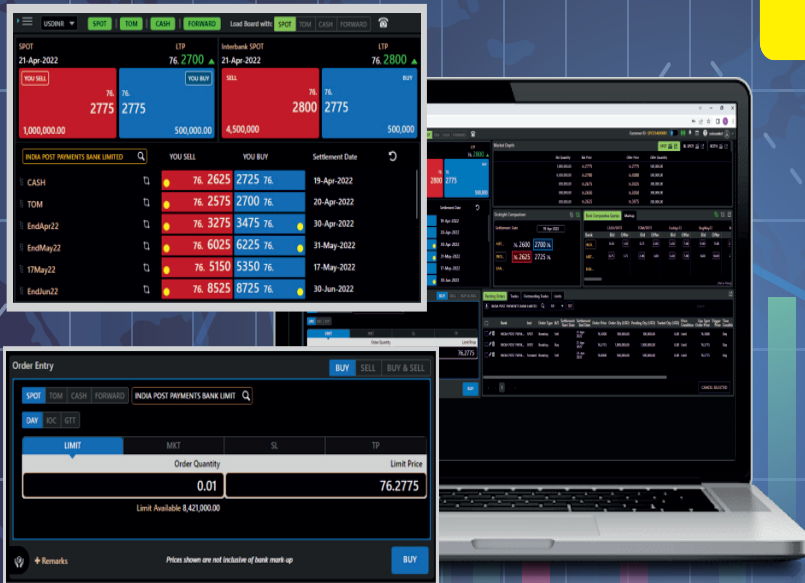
USDINR SPOT TOM CASH FORWARD Load Board with: SPOT TOM CASH FORWARD

SPOT
21-Apr-2022
LTP
76. 2700

YOU SELL
76.
2775
1,000,000.00

YOU BUY
76.
2775
500,000.00

Interbank SPOT
21-Apr-2022
LTP
76. 2800

SELL
76.
2800
4,500,000

BUY
76.
2775
500,000

INDIA POST PAYMENTS BANK LIMITED

YOU SELL YOU BUY Settlement Date

| | YOU SELL | YOU BUY | Settlement Date |
|---|---|---|---|
| CASH | 76. 2625 | 2725 76. | 19-Apr-2022 |
| TOM | 76. 2575 | 2700 76. | 20-Apr-2022 |
| EndApr22 | 76. 3275 | 3475 76. | 30-Apr-2022 |
| EndMay22 | 76. 6025 | 6225 76. | 31-May-2022 |
| 17May22 | 76. 5150 | 5350 76. | 17-May-2022 |
| EndJun22 | 76. 8525 | 8725 76. | 30-Jun-2022 |

Order Entry
BUY SELL BUY & SELL
SPOT TOM CASH FORWARD INDIA POST PAYMENTS BANK LIMIT
DAY IOC GTT
LIMIT MKT SL TP
Order Quantity
0.01
Limit Price
76.2775
Limit Available 8,421,000.00
Remarks
Prices shown are not inclusive of bank mark up
BUY